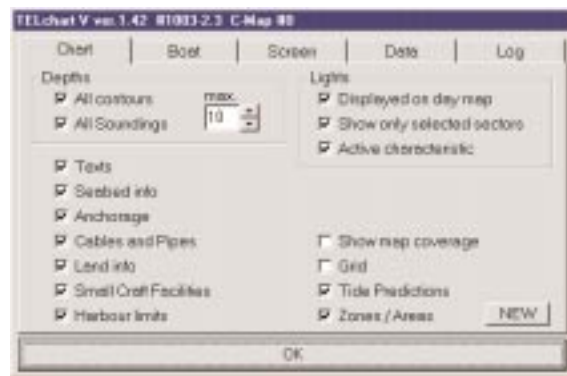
TELchart V ver. 1.42 #1003-2.3 C-Map #0

Chart | Boat | Screen | Data | Log

Depths
All contours
All Soundings
max.
10

Lights
Displayed on day map
Show only selected sectors
Active characteristic

Texts
Seabed info
Anchorage
Cables and Pipes
Land info
Small Craft Facilities
Harbour limits

Show map coverage
Grid
Tide Predictions
Zones / Areas

NEW

OK